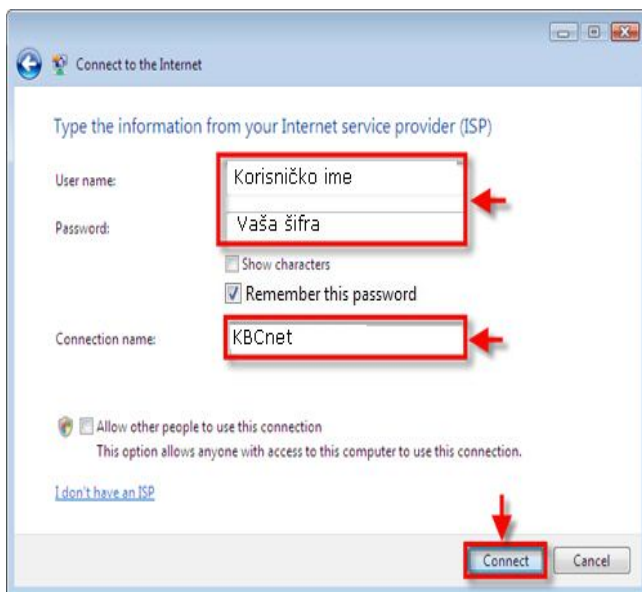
Connect to the Internet

Type the information from your Internet service provider (ISP)

User name: Korisničko ime

Password: Vaša šifra

Show characters

Remember this password

Connection name: KBCnet

Allow other people to use this connection
This option allows anyone with access to this computer to use this connection.

I don't have an ISP

Connect Cancel